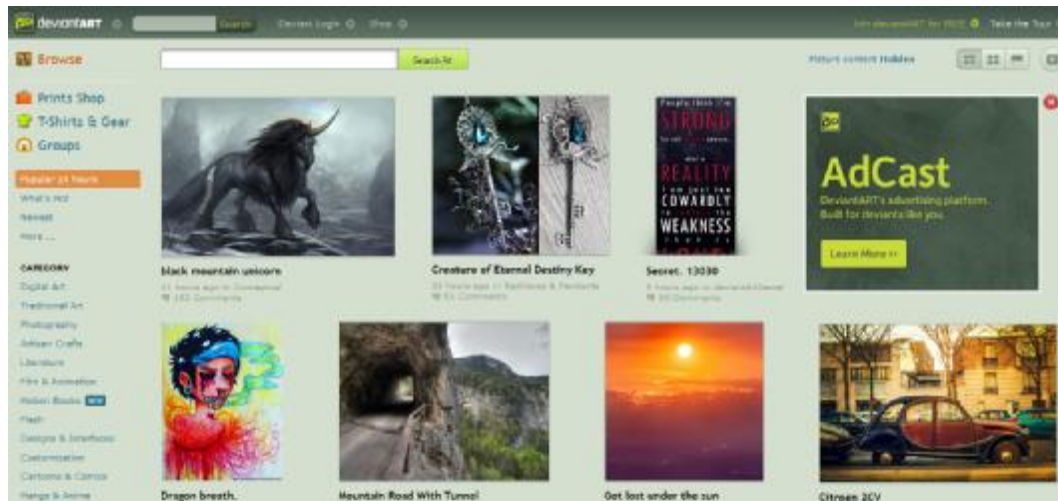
deviantART Search Deviant Login Shop Join deviantART for FREE Take the Tour

Browse

Search It

Mature content Hidden

Prints Shop
T-Shirts & Gear
Groups

Popular 24 hours
What's Hot
Newest
More ...

CATEGORY
Digital Art
Traditional Art
Photography
Artisan Crafts
Literature
Film & Animation
Motion Books NEW
Flash
Designs & Interfaces
Customization
Cartoons & Comics
Manga & Anime

black mountain unicorn
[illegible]
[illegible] Comments

Creature of Eternal Destiny Key
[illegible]
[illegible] Comments

STRONG
REALITY
COWARDLY
WEAKNESS

Secret. 13030
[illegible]
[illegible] Comments

AdCast
DeviantART's advertising platform. Built for deviants like you.
Learn More >>

Dragon breath.

Mountain Road With Tunnel

Get lost under the sun

Citroen 2CV